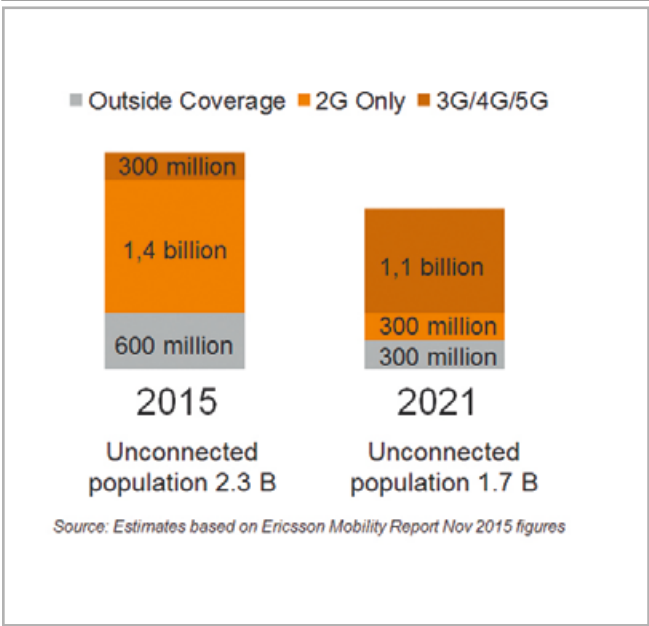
Outside Coverage 2G Only 3G/4G/5G

300 million
1,4 billion
600 million
2015
Unconnected population 2.3 B

1,1 billion
300 million
300 million
2021
Unconnected population 1.7 B

Source: Estimates based on Ericsson Mobility Report Nov 2015 figures